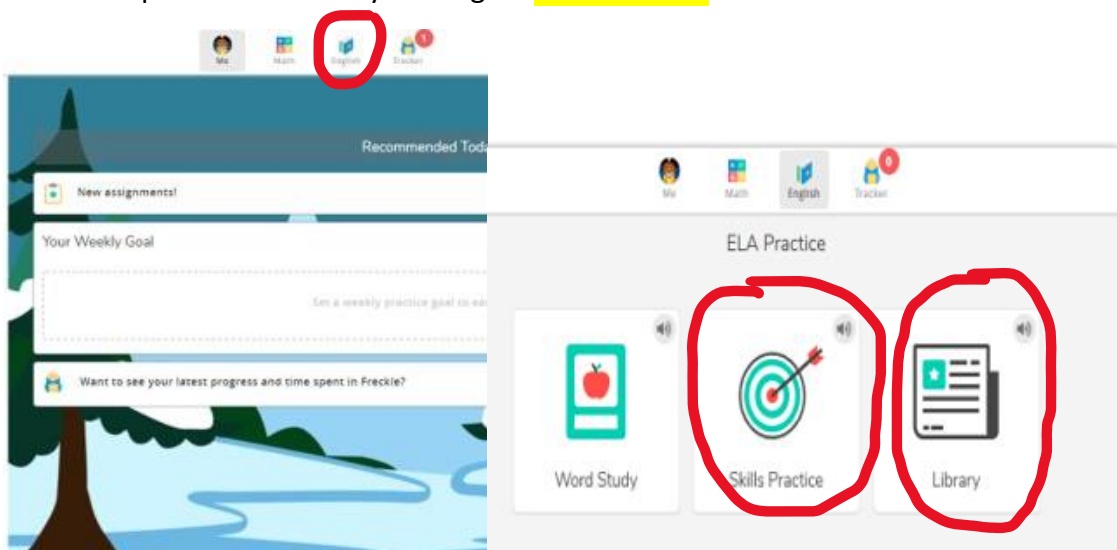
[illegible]

Me
Math
English
1
Tracker

Recommended Toda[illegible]

New assignments!

Your Weekly Goal

Set a weekly practice goal to ea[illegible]

Want to see your latest progress and time spent in Freckle?

Me
Math
English
0
Tracker

ELA Practice

Word Study

Skills Practice

Library